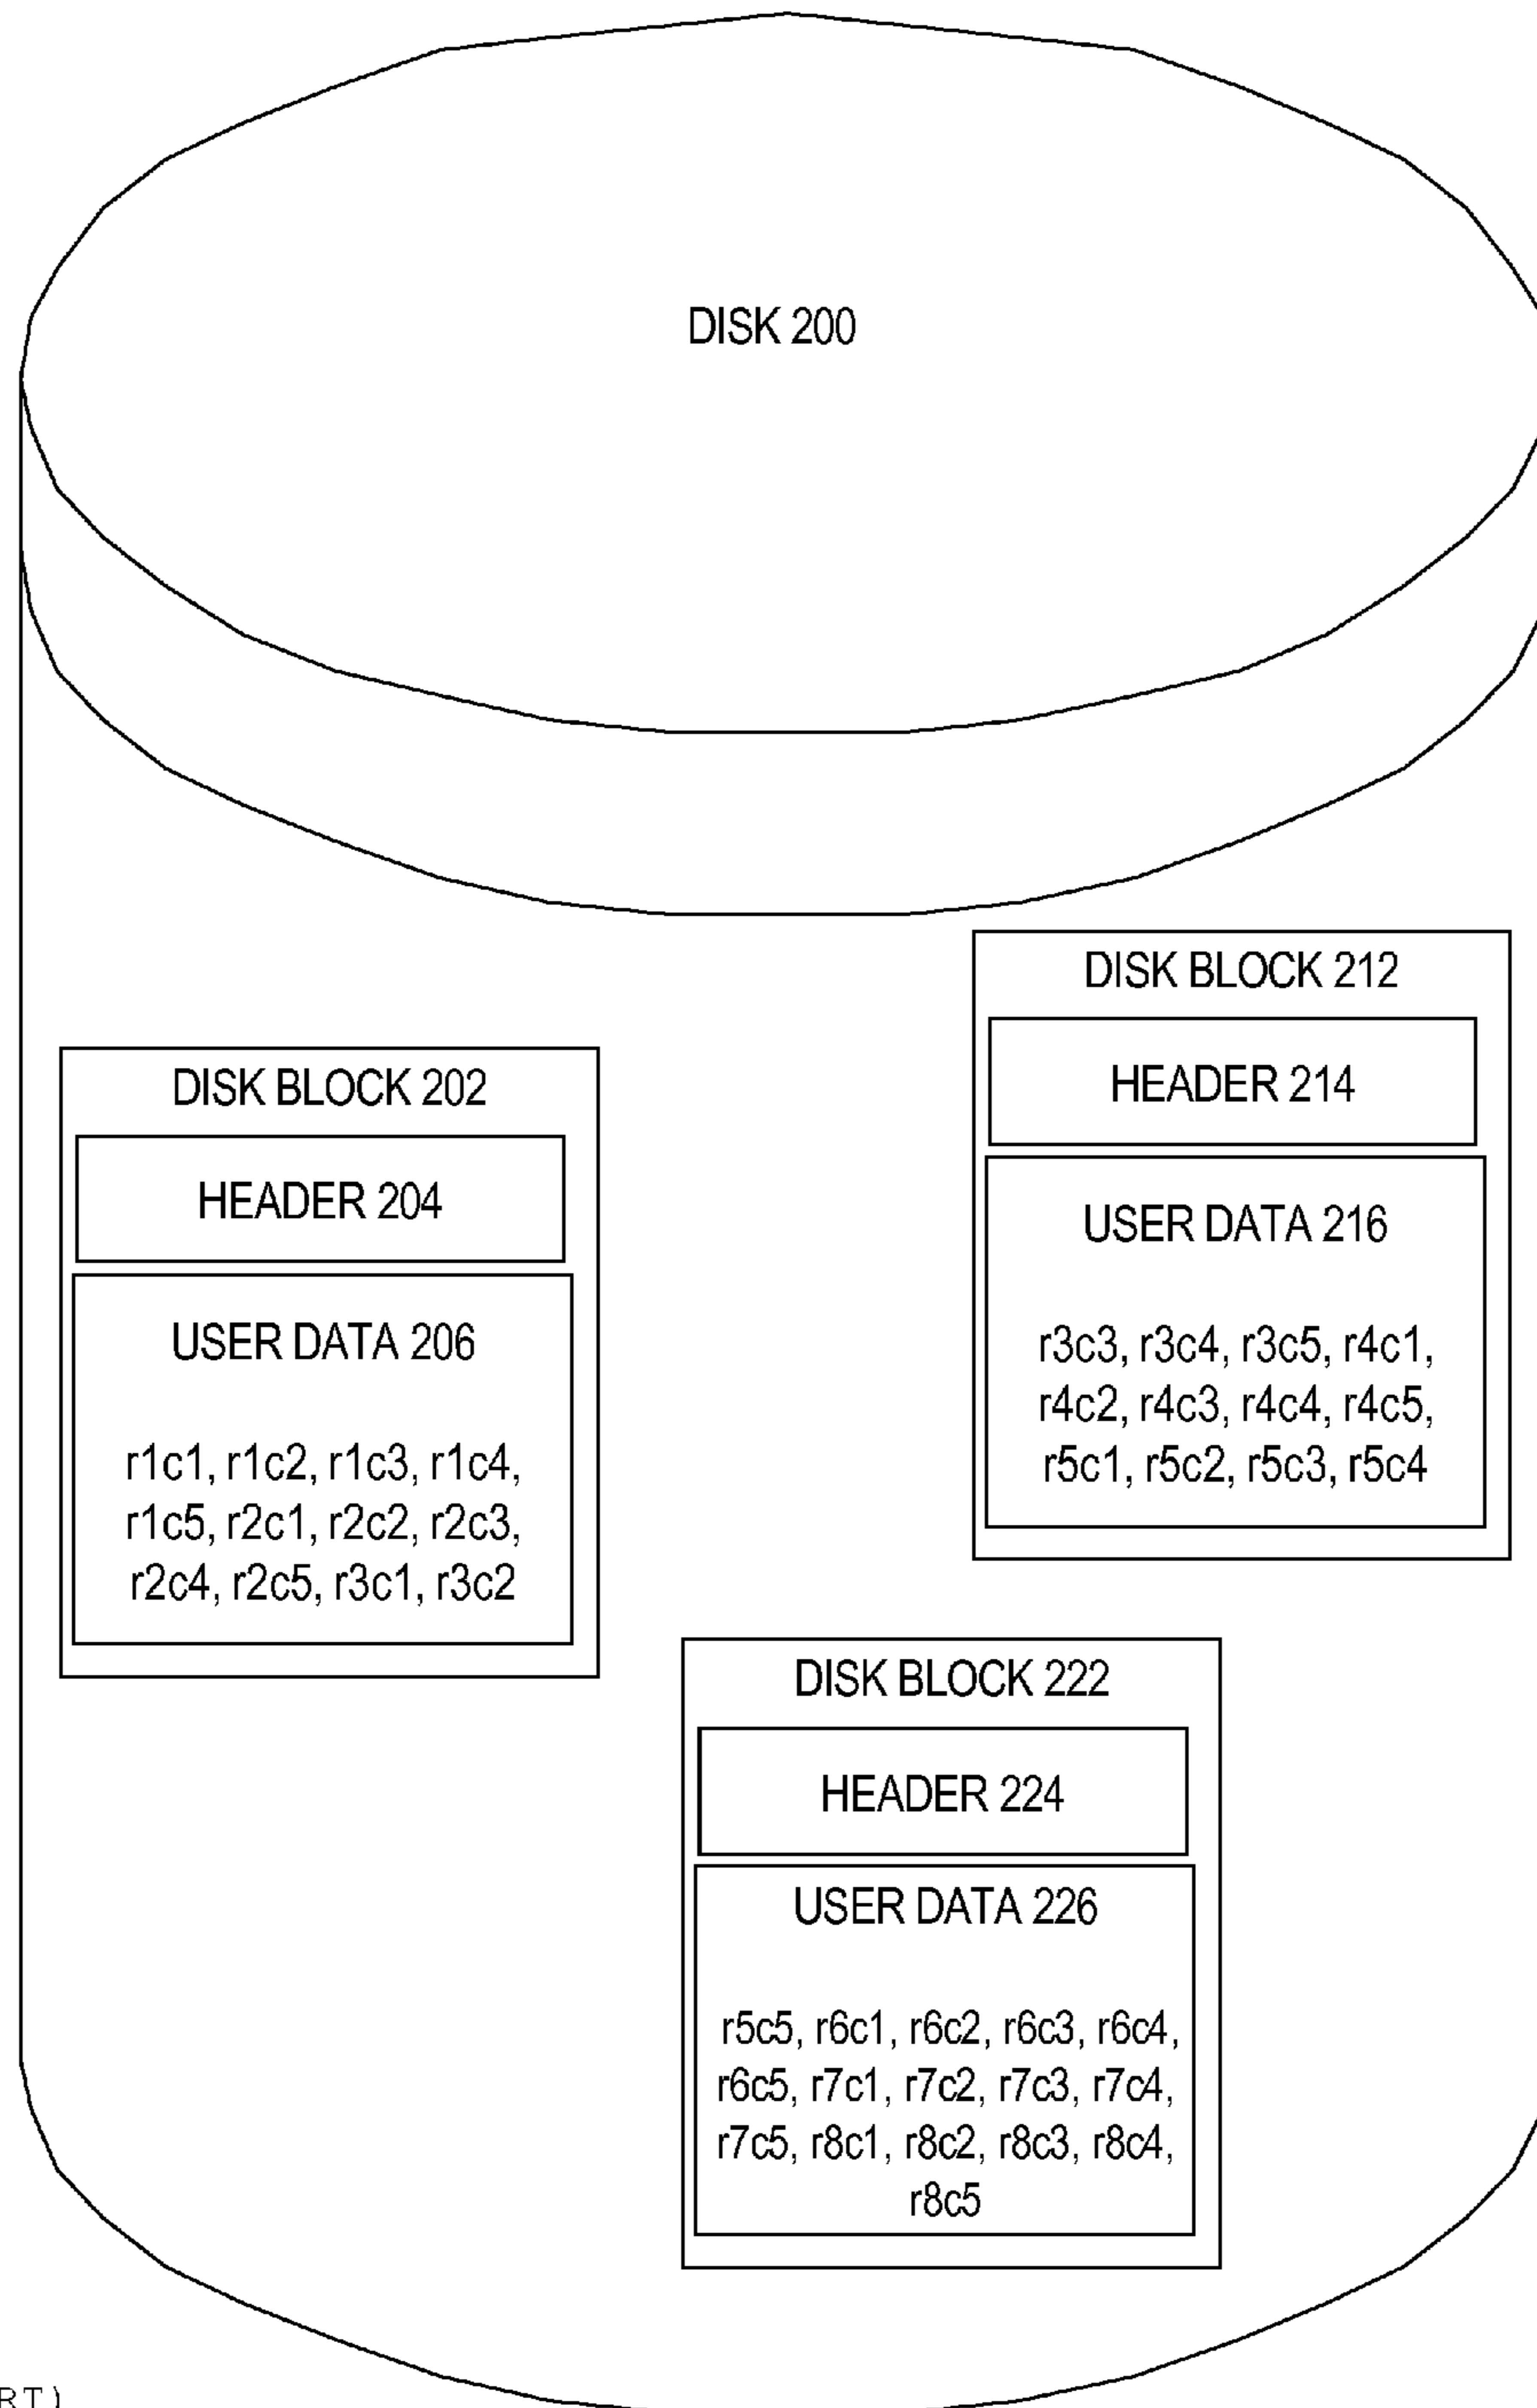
DISK 200

DISK BLOCK 212

HEADER 214

USER DATA 216

r3c3, r3c4, r3c5, r4c1, r4c2, r4c3, r4c4, r4c5, r5c1, r5c2, r5c3, r5c4

DISK BLOCK 202

HEADER 204

USER DATA 206

r1c1, r1c2, r1c3, r1c4, r1c5, r2c1, r2c2, r2c3, r2c4, r2c5, r3c1, r3c2

DISK BLOCK 222

HEADER 224

USER DATA 226

r5c5, r6c1, r6c2, r6c3, r6c4, r6c5, r7c1, r7c2, r7c3, r7c4, r7c5, r8c1, r8c2, r8c3, r8c4, r8c5

RT)